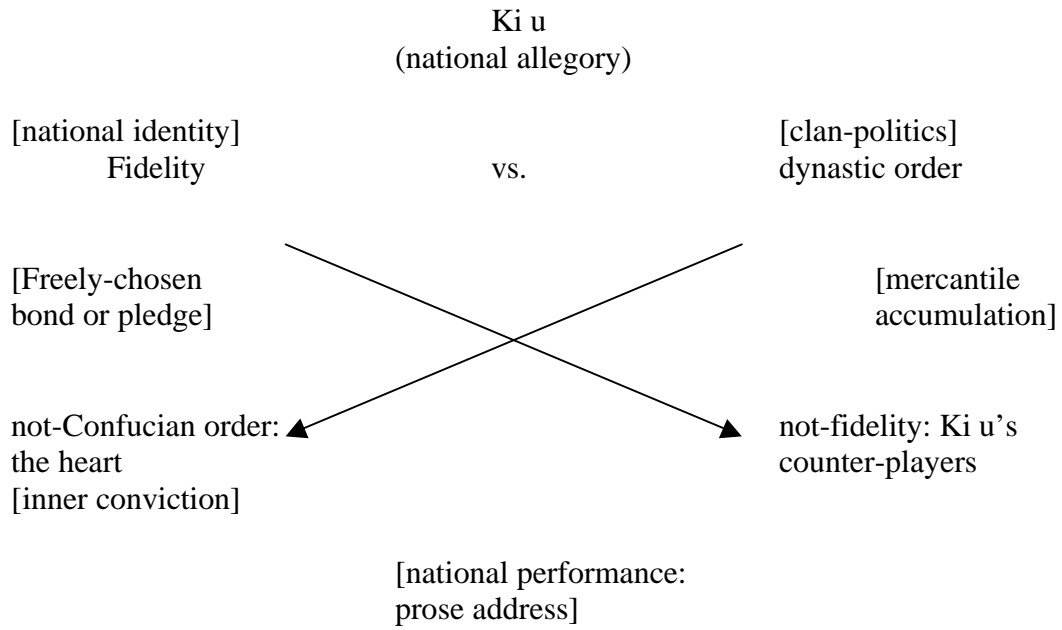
Ki u
(national allegory)

[national identity]
Fidelity

vs.

[clan-politics]
dynastic order

[Freely-chosen bond or pledge]

[mercantile accumulation]

not-Confucian order: the heart
[inner conviction]

not-fidelity: Ki u's counter-players

[national performance: prose address]